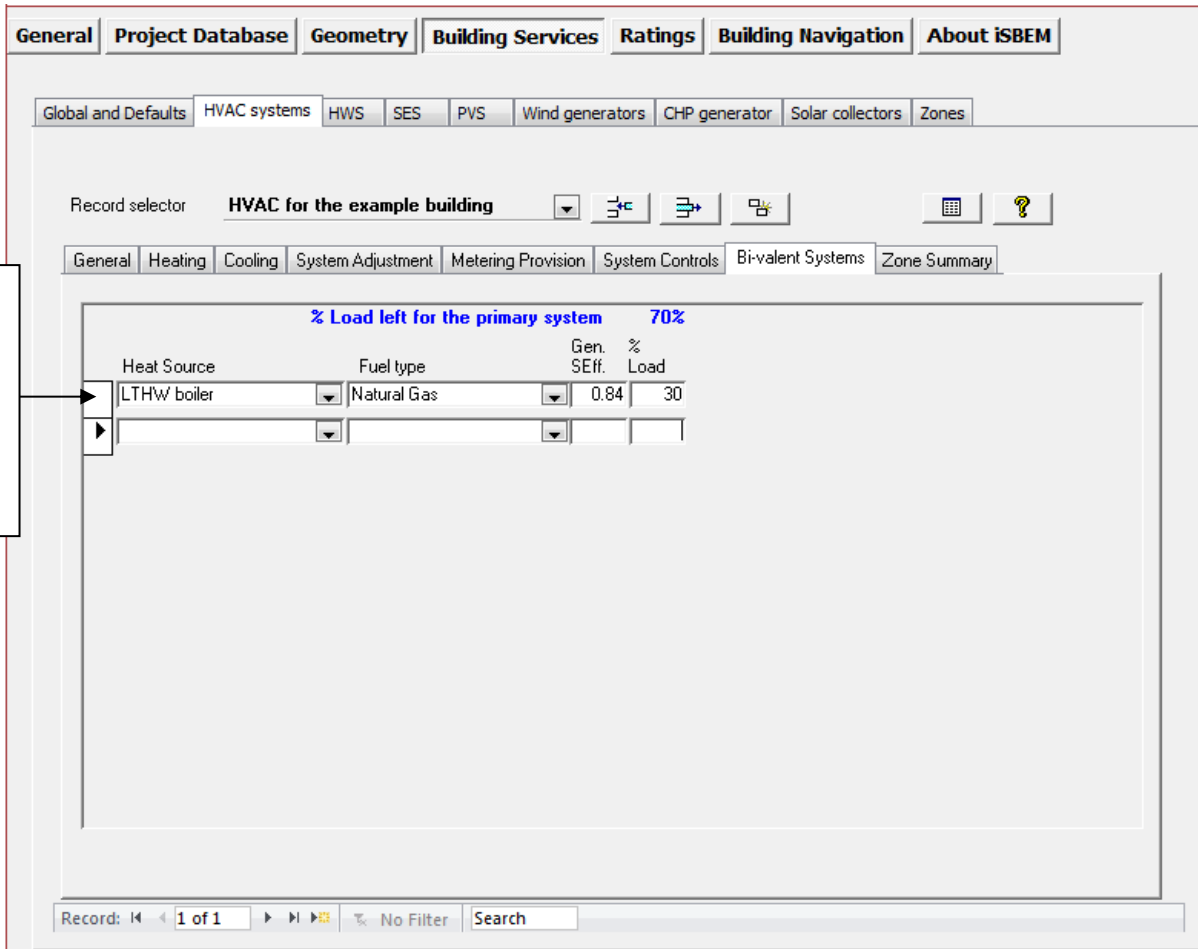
General | Project Database | Geometry | Building Services | Ratings | Building Navigation | About iSBEM

Global and Defaults | HVAC systems | HWS | SES | PVS | Wind generators | CHP generator | Solar collectors | Zones

Record selector HVAC for the example building

General | Heating | Cooling | System Adjustment | Metering Provision | System Controls | Bi-valent Systems | Zone Summary

% Load left for the primary system 70%

| Heat Source | Fuel type | Gen. SEff. | % Load |
|---|---|---|---|
| LTHW boiler | Natural Gas | 0.84 | 30 |
| | | | |

Record: 1 of 1 No Filter Search